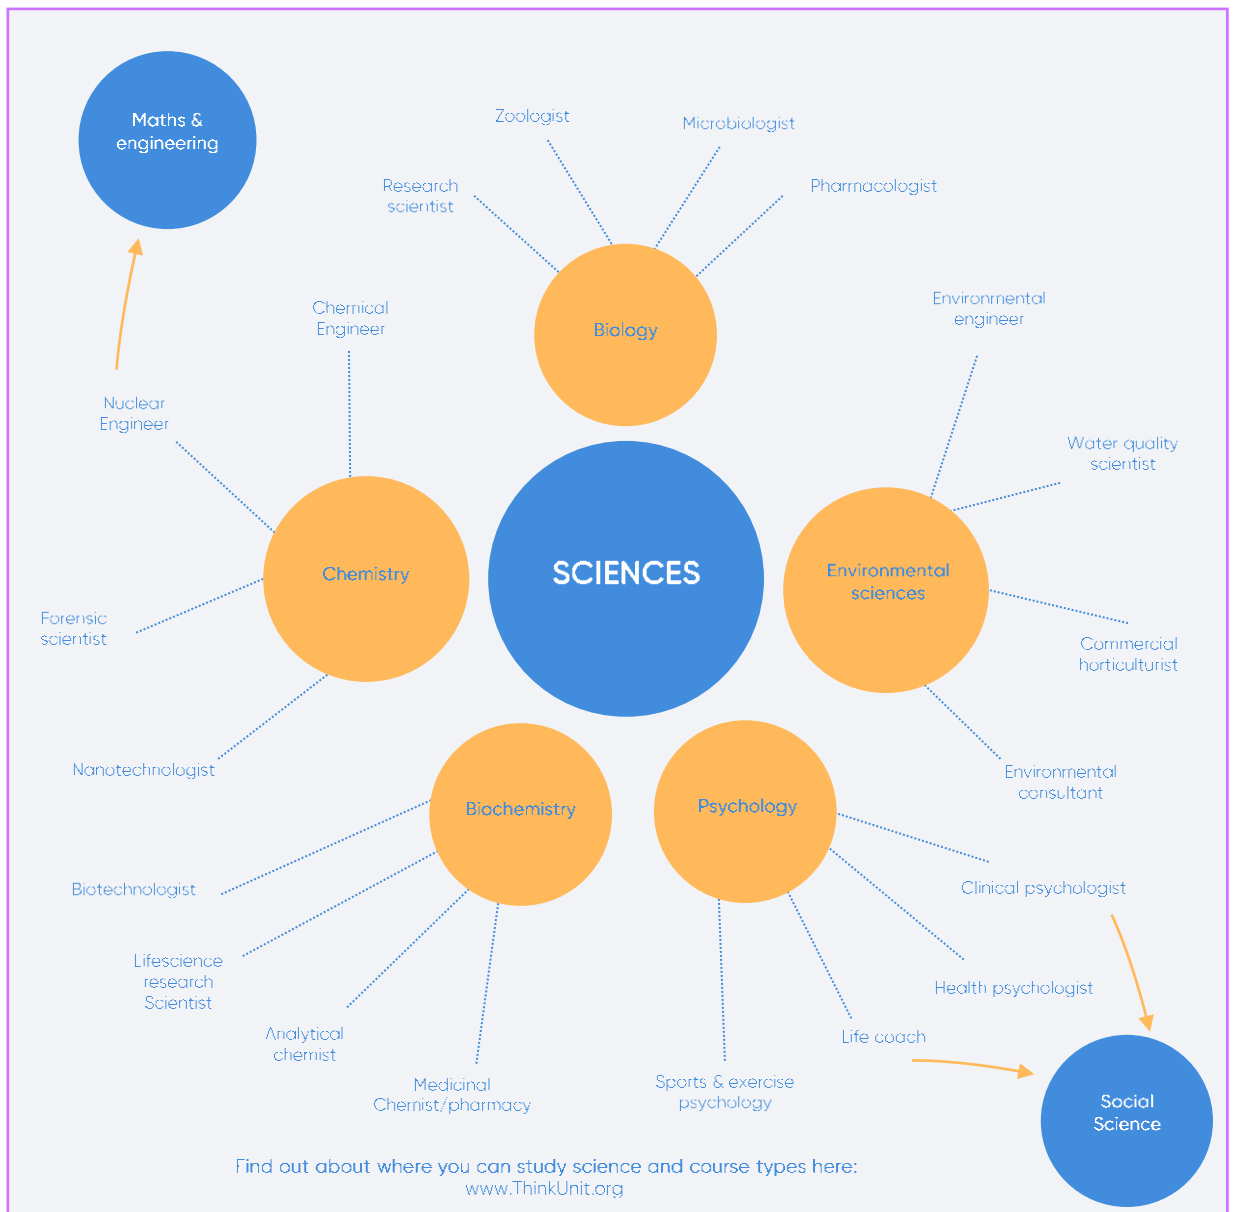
Maths & engineering

Zoologist

Microbiologist

Research scientist

Pharmacologist

Biology

Chemical Engineer

Environmental engineer

Nuclear Engineer

Water quality scientist

SCIENCES

Chemistry

Environmental sciences

Forensic scientist

Commercial horticulturist

Nanotechnologist

Environmental consultant

Biochemistry

Psychology

Biotechnologist

Clinical psychologist

Lifescience research Scientist

Health psychologist

Analytical chemist

Life coach

Medicinal Chemist/pharmacy

Sports & exercise psychology

Social Science

Find out about where you can study science and course types here: www.ThinkUnit.org